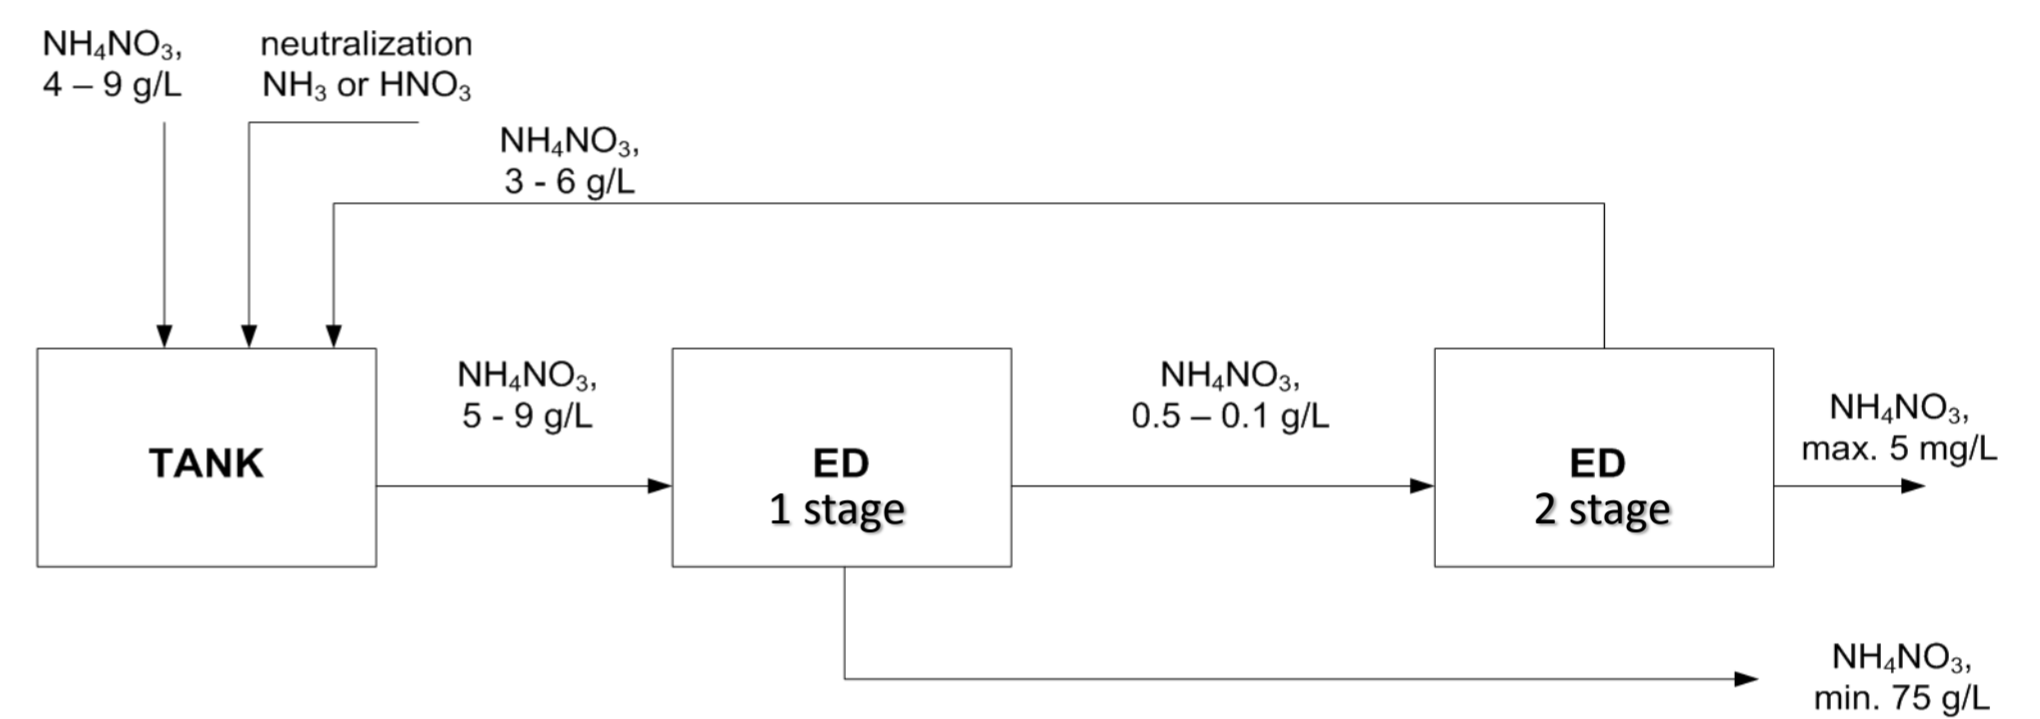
$NH_4NO_3$, 4 – 9 g/L

neutralization $NH_3$ or $HNO_3$

$NH_4NO_3$, 3 - 6 g/L

TANK

$NH_4NO_3$, 5 - 9 g/L

ED 1 stage

$NH_4NO_3$, 0.5 – 0.1 g/L

ED 2 stage

$NH_4NO_3$, max. 5 mg/L

$NH_4NO_3$, min. 75 g/L